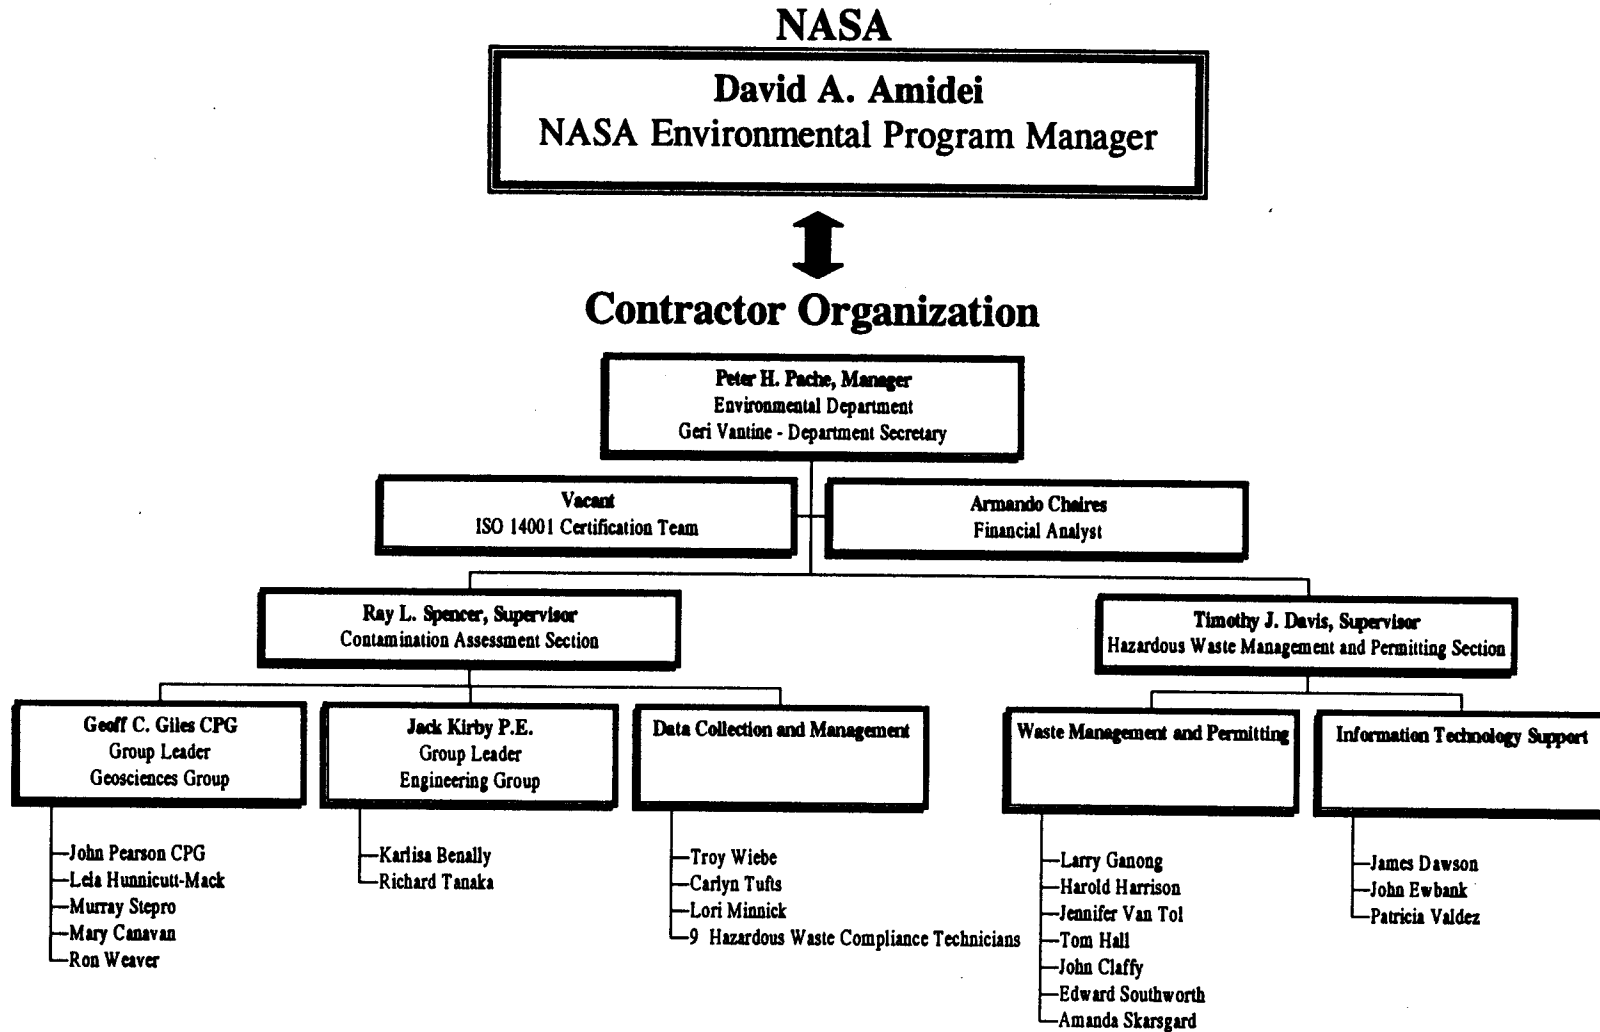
NASA

David A. Amidei
NASA Environmental Program Manager

Contractor Organization

Peter H. Pache, Manager
Environmental Department
Geri Vantine - Department Secretary

Vacant
ISO 14001 Certification Team

Armando Chaires
Financial Analyst

Ray L. Spencer, Supervisor
Contamination Assessment Section

Timothy J. Davis, Supervisor
Hazardous Waste Management and Permitting Section

Geoff C. Giles CPG
Group Leader
Geosciences Group

John Pearson CPG
Lela Hunnicutt-Mack
Murray Stepro
Mary Canavan
Ron Weaver

Jack Kirby P.E.
Group Leader
Engineering Group

Karlisa Benally
Richard Tanaka

Data Collection and Management

Troy Wiebe
Carlyn Tufts
Lori Minnick
9 Hazardous Waste Compliance Technicians

Waste Management and Permitting

Larry Ganong
Harold Harrison
Jennifer Van Tol
Tom Hall
John Claffy
Edward Southworth
Amanda Skarsgard

Information Technology Support

James Dawson
John Ewbank
Patricia Valdez